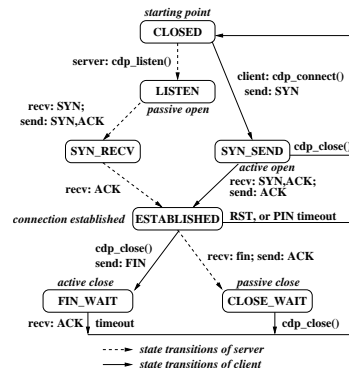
starting point

CLOSED

server: cdp_listen()

client: cdp_connect()
send: SYN

LISTEN

passive open

recv: SYN;
send: SYN,ACK

SYN_RECV

SYN_SEND

cdp_close()

active open

recv: ACK

recv: SYN,ACK;
send: ACK

connection established

ESTABLISHED

RST, or PIN timeout

cdp_close()
send: FIN

recv: fin; send: ACK

active close

passive close

FIN_WAIT

CLOSE_WAIT

recv: ACK

timeout

cdp_close()

state transitions of server

state transitions of client